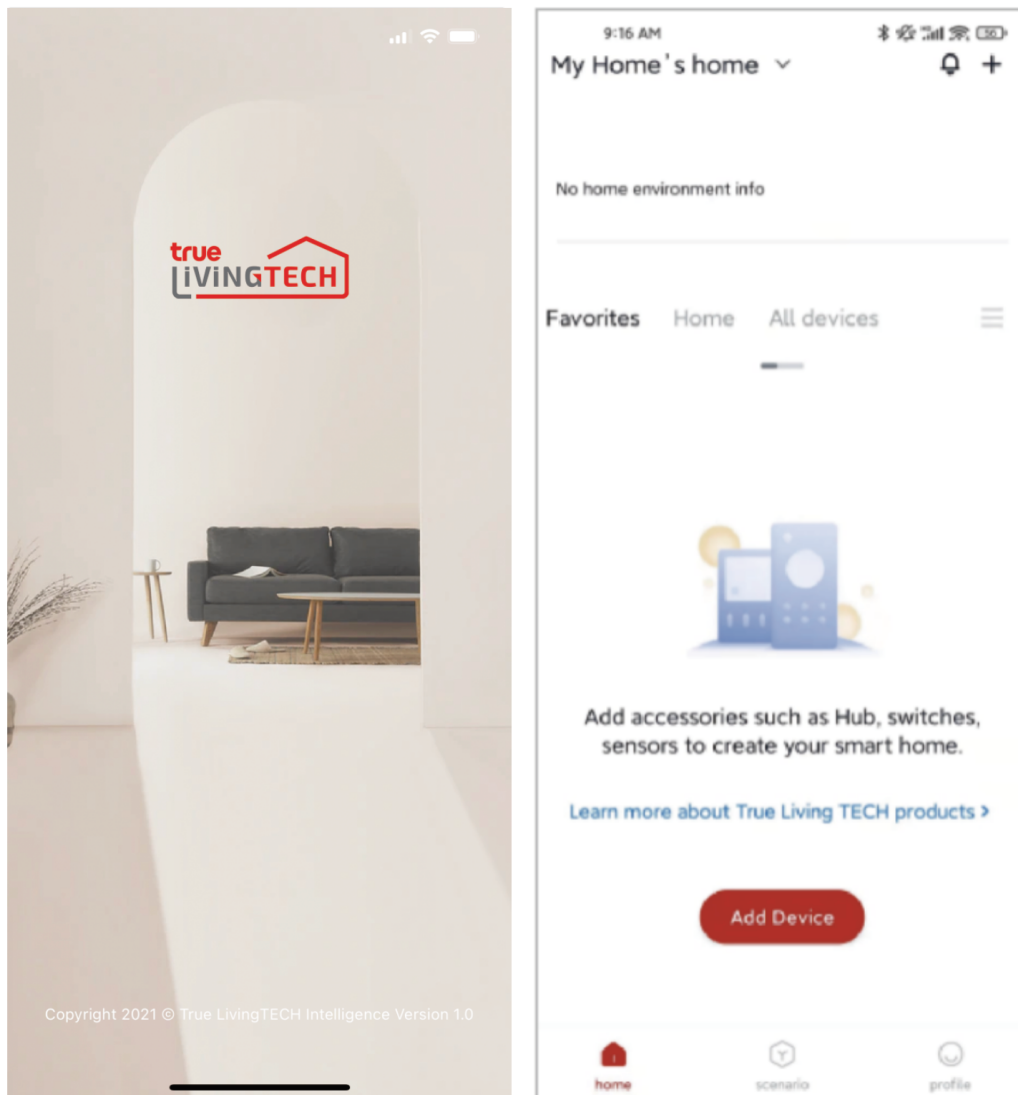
true
LIVINGTECH

Copyright 2021 © True LivingTECH Intelligence Version 1.0

9:16 AM

My Home's home

No home environment info

Favorites Home All devices

Add accessories such as Hub, switches, sensors to create your smart home.

Learn more about True Living TECH products >

Add Device

home scenario profile